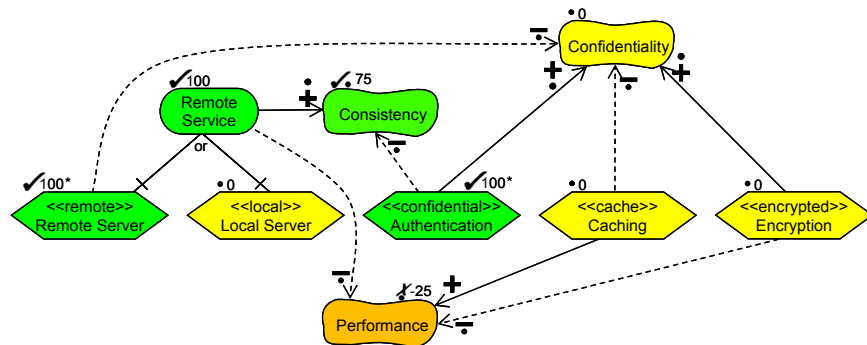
0
Confidentiality
−
+
−
+
100
Remote Service
+
75
Consistency
or
−
100*
<<remote>> Remote Server
0
<<local>> Local Server
100*
<<confidential>> Authentication
0
<<cache>> Caching
0
<<encrypted>> Encryption
−
-25
+
Performance
−